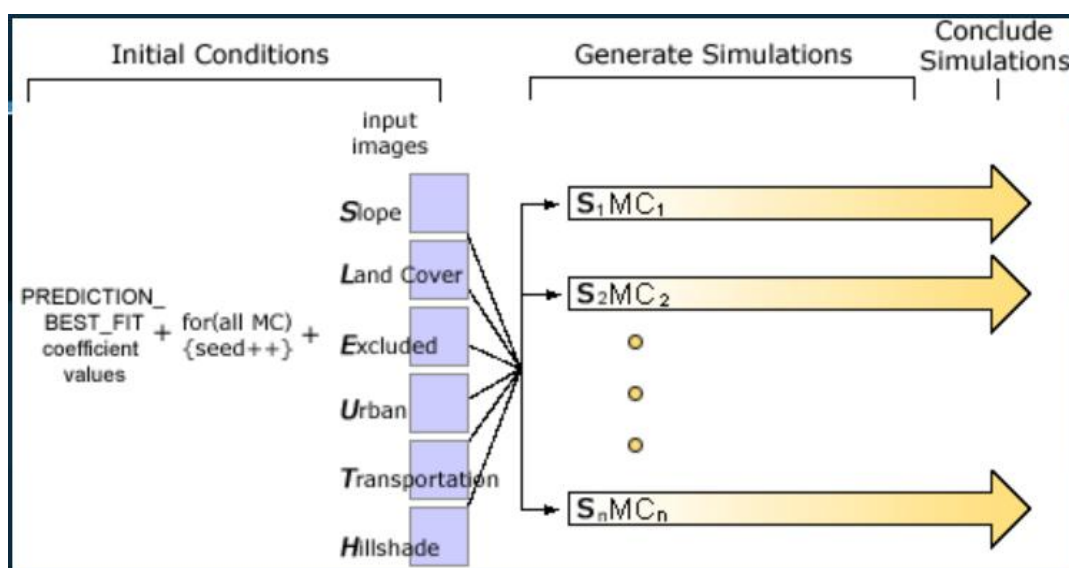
Initial Conditions

Generate Simulations

Conclude Simulations

input images

PREDICTION_ BEST_FIT coefficient values + for(all MC) {seed++} +

Slope

Land Cover

Excluded

Urban

Transportation

Hillshade

$S_1MC_1$

$S_2MC_2$

$S_nMC_n$